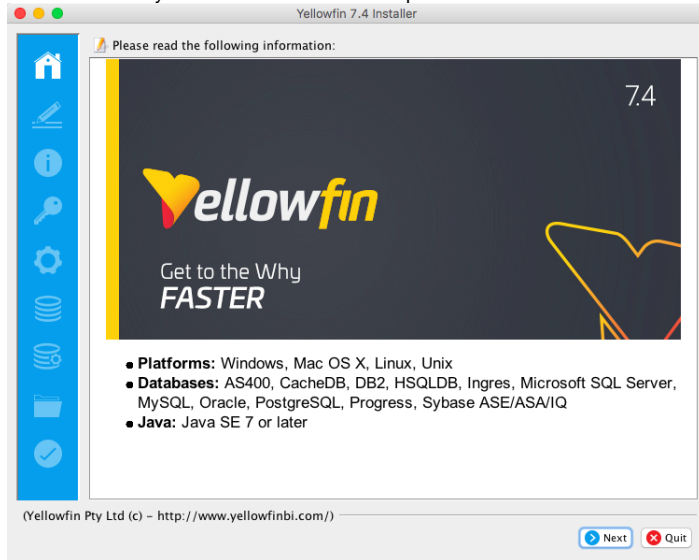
Yellowfin 7.4 Installer

Please read the following information:

7.4

Yellowfin

Get to the Why
FASTER

- **Platforms:** Windows, Mac OS X, Linux, Unix
- **Databases:** AS400, CacheDB, DB2, HSQLDB, Ingres, Microsoft SQL Server, MySQL, Oracle, PostgreSQL, Progress, Sybase ASE/ASA/IQ
- **Java:** Java SE 7 or later

(Yellowfin Pty Ltd (c) – http://www.yellowfinbi.com/)

Next
Quit